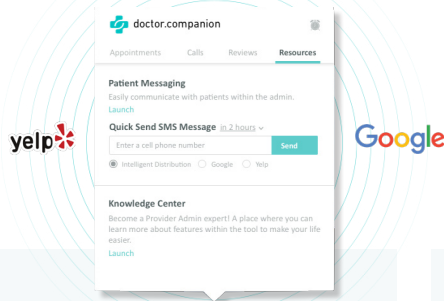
doctor.companion

Appointments Calls Reviews Resources

Patient Messaging
Easily communicate with patients within the admin.
Launch

Quick Send SMS Message in 2 hours

Enter a cell phone number
Send

Intelligent Distribution Google Yelp

Knowledge Center
Become a Provider Admin expert! A place where you can learn more about features within the tool to make your life easier.
Launch

yelp

Google